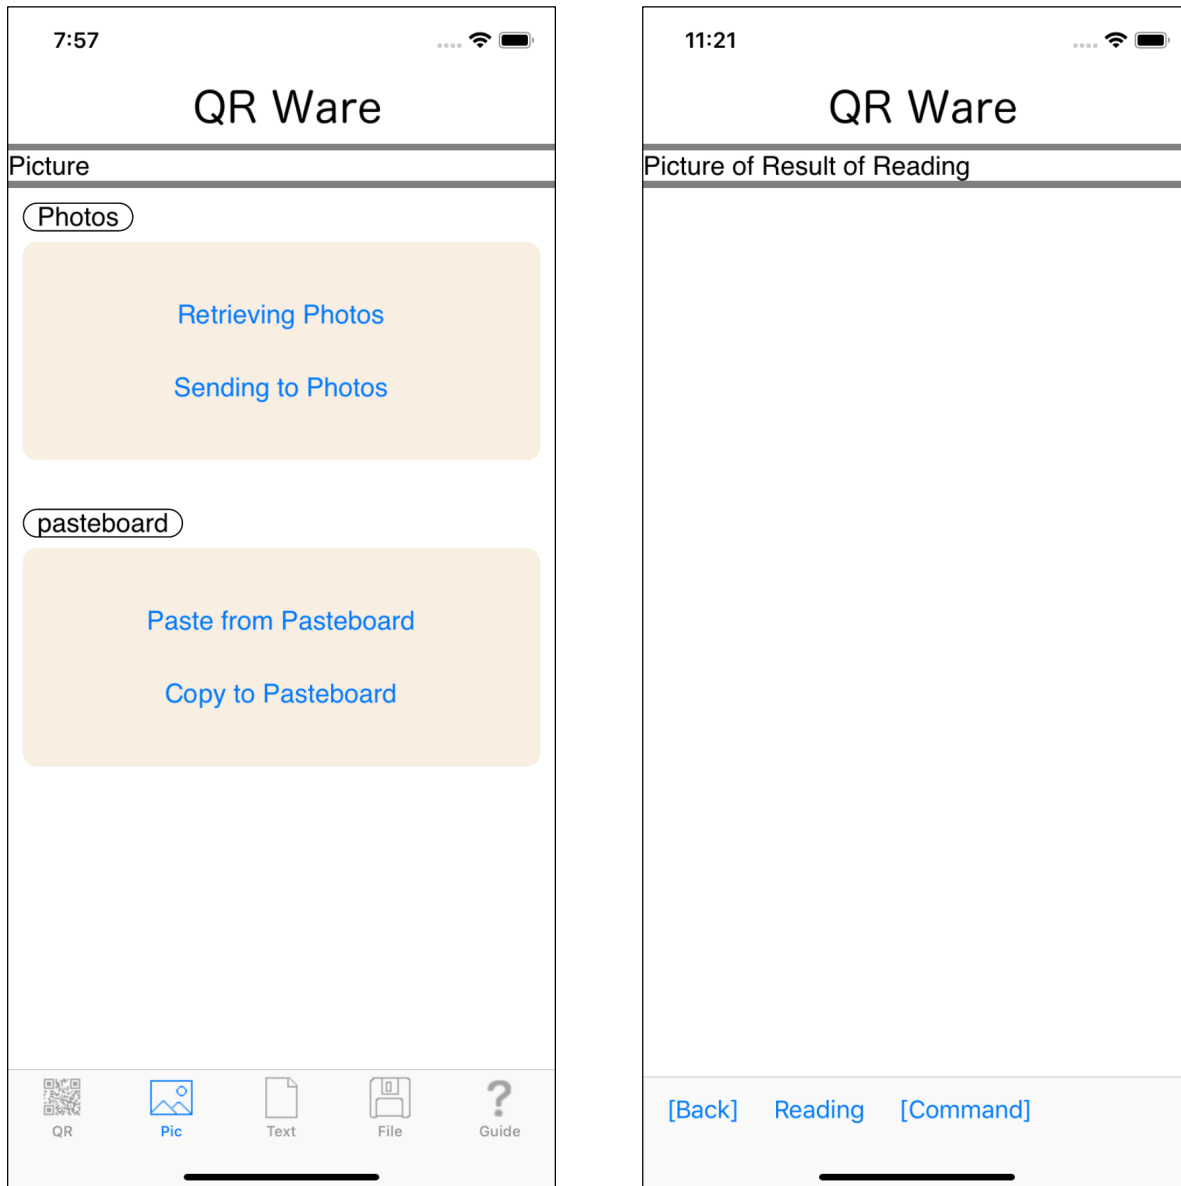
7:57

QR Ware

Picture

Photos

Retrieving Photos

Sending to Photos

pasteboard

Paste from Pasteboard

Copy to Pasteboard

QR Pic Text File Guide

11:21

QR Ware

Picture of Result of Reading

[Back] Reading [Command]